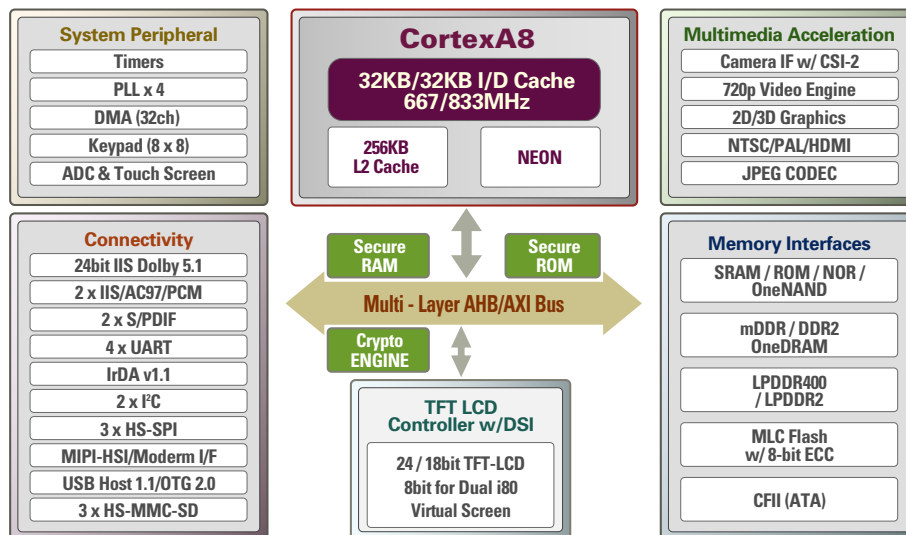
System Peripheral

Timers

PLL x 4

DMA (32ch)

Keypad (8 x 8)

ADC & Touch Screen

CortexA8

32KB/32KB I/D Cache
667/833MHz

256KB
L2 Cache

NEON

Multimedia Acceleration

Camera IF w/ CSI-2

720p Video Engine

2D/3D Graphics

NTSC/PAL/HDMI

JPEG CODEC

Connectivity

24bit IIS Dolby 5.1

2 x IIS/AC97/PCM

2 x S/PDIF

4 x UART

IrDA v1.1

2 x I$^2$C

3 x HS-SPI

MIPI-HSI/Moderm I/F

USB Host 1.1/OTG 2.0

3 x HS-MMC-SD

Secure
RAM

Secure
ROM

Multi - Layer AHB/AXI Bus

Crypto
ENGINE

TFT LCD
Controller w/DSI

24 / 18bit TFT-LCD
8bit for Dual i80
Virtual Screen

Memory Interfaces

SRAM / ROM / NOR /
OneNAND

mDDR / DDR2
OneDRAM

LPDDR400
/ LPDDR2

MLC Flash
w/ 8-bit ECC

CFII (ATA)